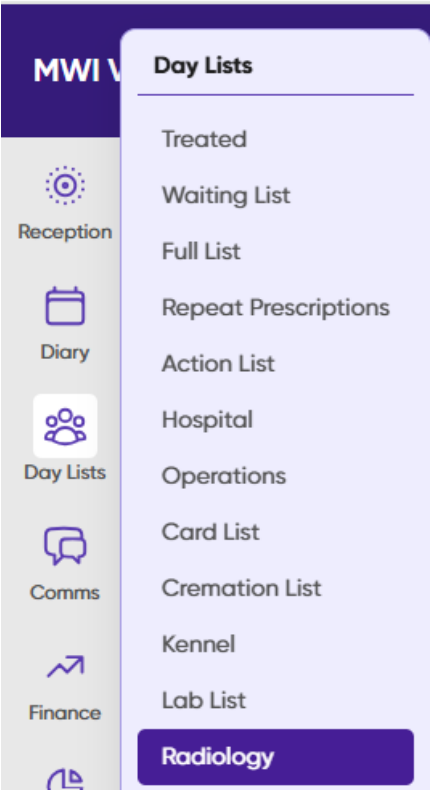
MWI V

Reception

Diary

Day Lists

Comms

Finance

Day Lists

Treated

Waiting List

Full List

Repeat Prescriptions

Action List

Hospital

Operations

Card List

Cremation List

Kennel

Lab List

Radiology